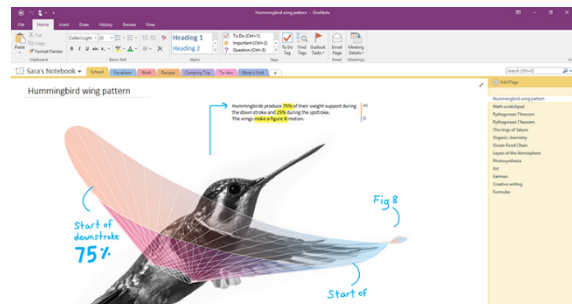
Hummingbird wing pattern - OneNote

File Home Insert Draw History Review View

Paste Cut Copy Format Painter Clipboard

Calibri Light 20 Basic Text

Heading 1 Heading 2 Styles

To Do (Ctrl+1) Important (Ctrl+2) Question (Ctrl+3) Tags

To Do Tag Find Tags Outlook Tasks Tags

Email Page Email

Meeting Details Meetings

Sara's Notebook School Vacations Work Recipes Camping Trip To-do Mom's Visit +

Search (Ctrl+E)

Hummingbird wing pattern

Hummingbirds produce 75% of their weight support during the down stroke and 25% during the upstroke. The wings make a figure 8 motion.

Start of downstroke 75%

Fig 8

Start of

Add Page

Hummingbird wing pattern
Math scratchpad
Pythagorean Theorem
Pythagorean Theorem
The rings of Saturn
Organic chemistry
Ocean Food Chain
Layers of the Atmosphere
Photosynthesis
Art
German
Creative writing
Formulas